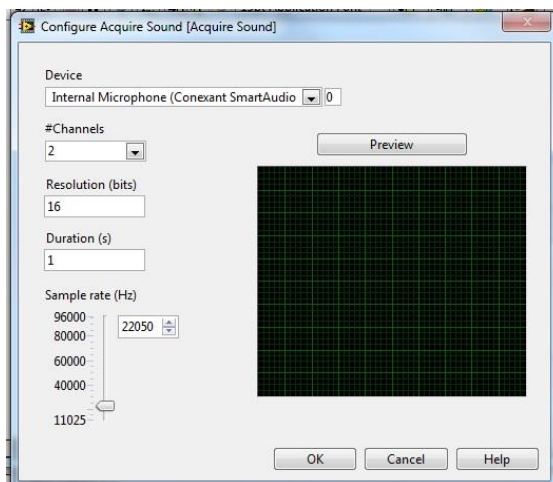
Configure Acquire Sound [Acquire Sound]

Device
Internal Microphone (Conexant SmartAudio 0

#Channels
2

Preview

Resolution (bits)
16

Duration (s)
1

Sample rate (Hz)
96000
80000
60000
40000
11025
22050

OK Cancel Help